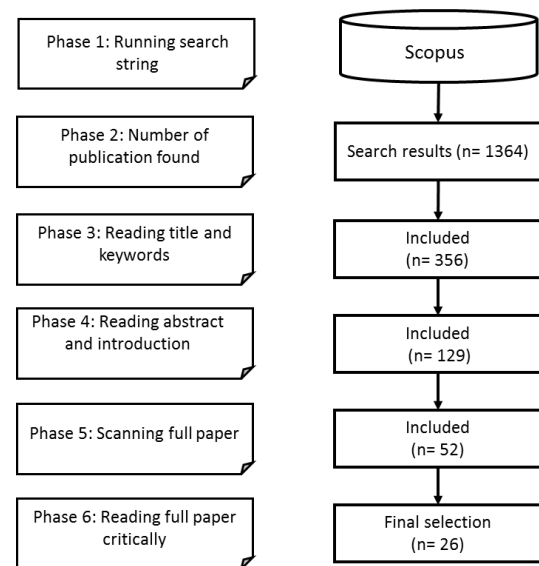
Phase 1: Running search string

Scopus

Phase 2: Number of publication found

Search results (n= 1364)

Phase 3: Reading title and keywords

Included (n= 356)

Phase 4: Reading abstract and introduction

Included (n= 129)

Phase 5: Scanning full paper

Included (n= 52)

Phase 6: Reading full paper critically

Final selection (n= 26)